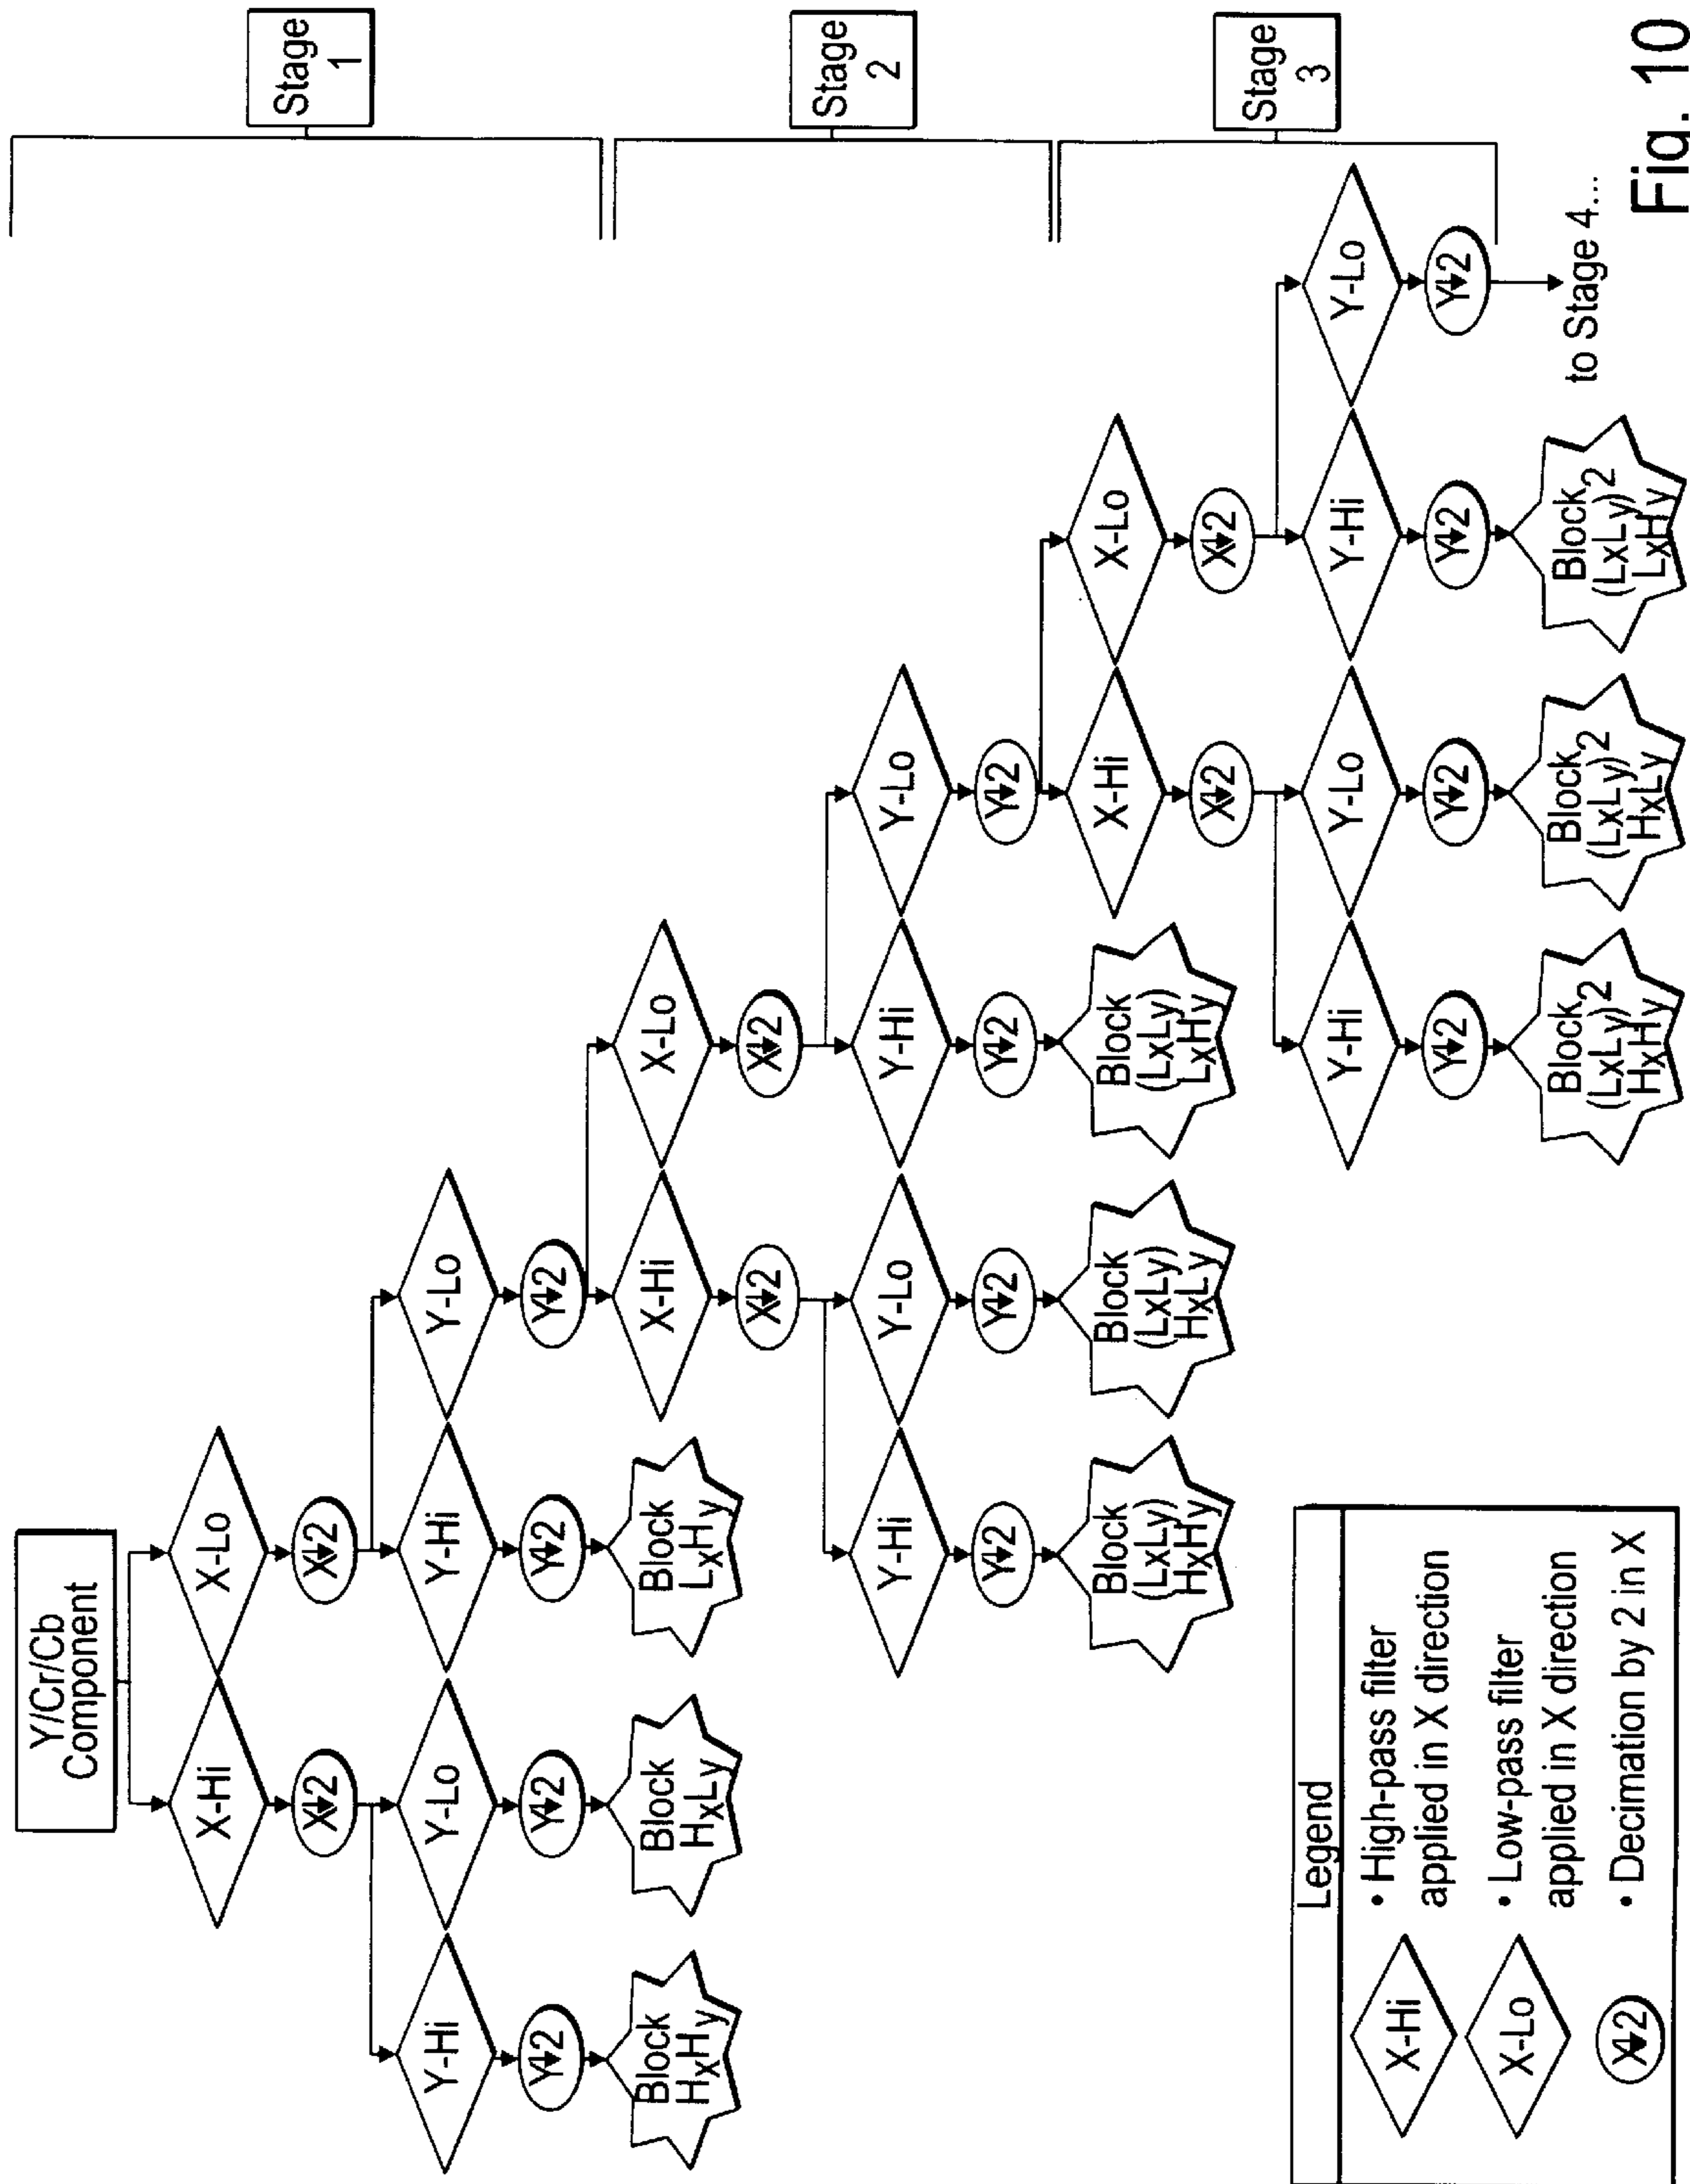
Stage 1

Stage 2

Stage 3

Fig. 10

Y/Cr/Cb Component

X-Hi

X-Lo

X↓2

X↓2

Y-Hi

Y-Lo

Y-Hi

Y-Lo

Y↓2

Y↓2

Y↓2

Y↓2

Block $H_xH_y$

Block $H_xL_y$

Block $L_xH_y$

X-Hi

X-Lo

X↓2

X↓2

Y-Hi

Y-Lo

Y-Hi

Y-Lo

Y↓2

Y↓2

Y↓2

Y↓2

Block $(L_xL_y)$ $H_xH_y$

Block $(L_xL_y)$ $H_xL_y$

Block $(L_xL_y)$ $L_xH_y$

X-Hi

X-Lo

X↓2

X↓2

Y-Hi

Y-Lo

Y-Hi

Y-Lo

Y↓2

Y↓2

Y↓2

Y↓2

Block $(L_xL_y)^2$ $H_xH_y$

Block $(L_xL_y)^2$ $H_xL_y$

Block $(L_xL_y)^2$ $L_xH_y$

to Stage 4...

Legend

X-Hi • High-pass filter applied in X direction

X-Lo • Low-pass filter applied in X direction

X↓2 • Decimation by 2 in X